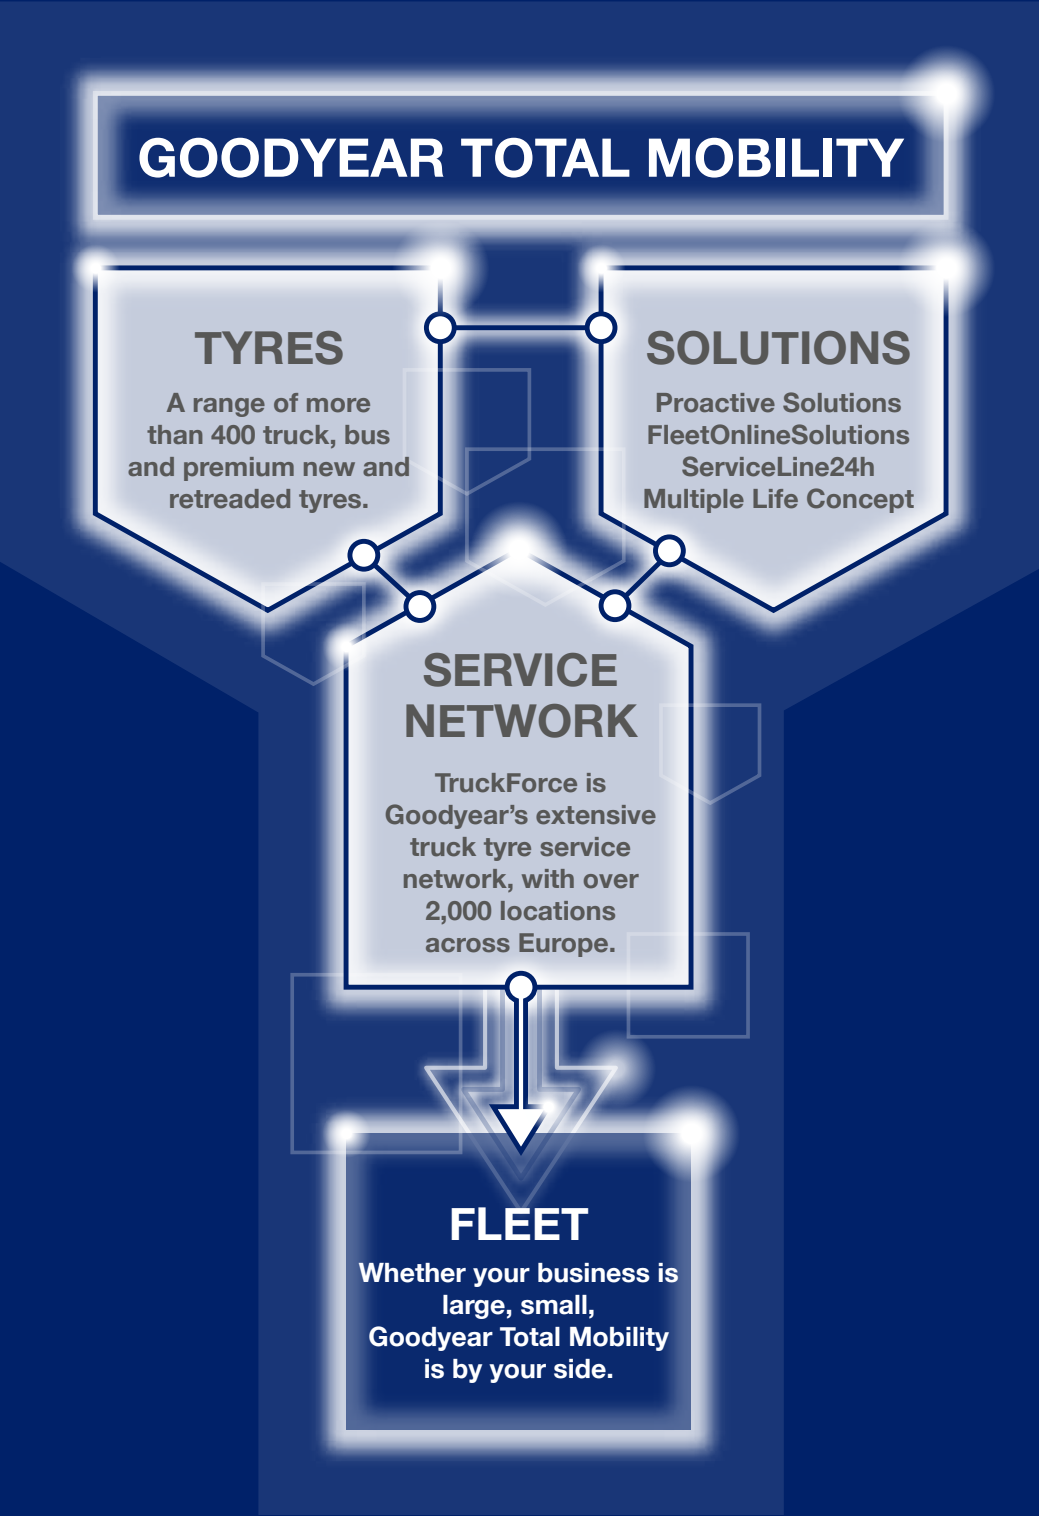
GOODYEAR TOTAL MOBILITY

TYRES

A range of more than 400 truck, bus and premium new and retreaded tyres.

SOLUTIONS

Proactive Solutions
FleetOnlineSolutions
ServiceLine24h
Multiple Life Concept

SERVICE NETWORK

TruckForce is Goodyear's extensive truck tyre service network, with over 2,000 locations across Europe.

FLEET

Whether your business is large, small, Goodyear Total Mobility is by your side.